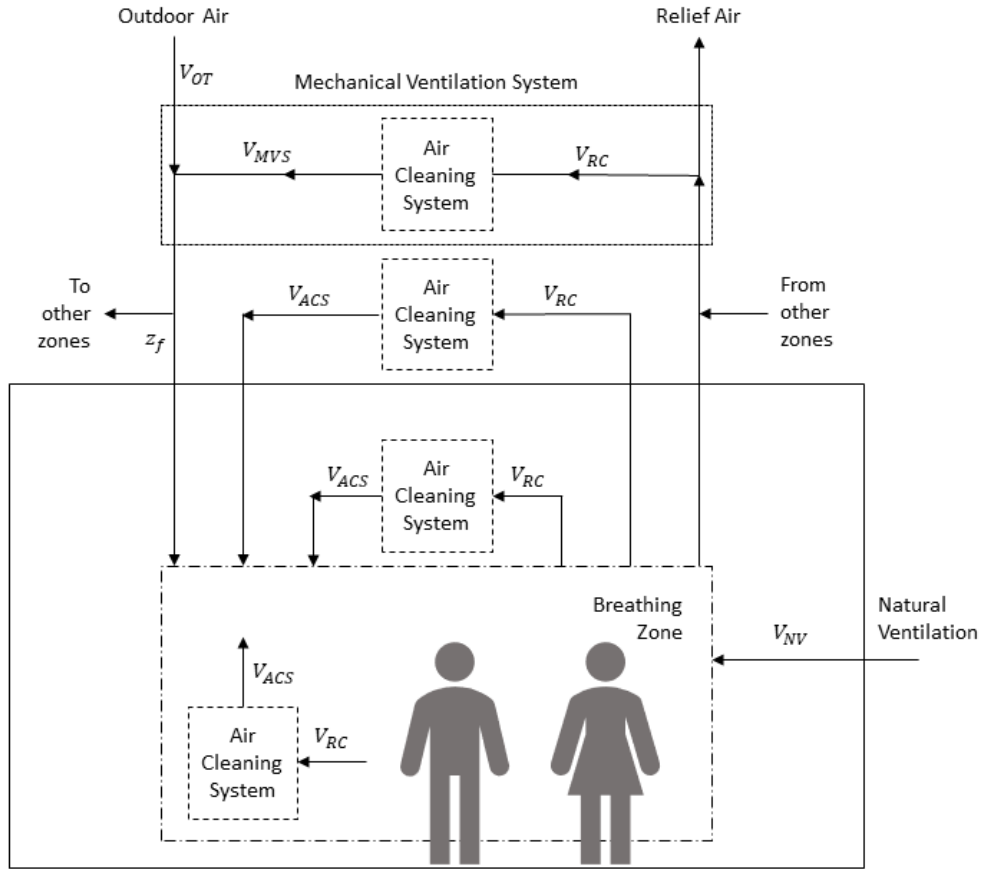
Outdoor Air

Relief Air

$V_{OT}$

Mechanical Ventilation System

$V_{MVS}$

Air Cleaning System

$V_{RC}$

To other zones

$z_f$

$V_{ACS}$

Air Cleaning System

$V_{RC}$

From other zones

$V_{ACS}$

Air Cleaning System

$V_{RC}$

Breathing Zone

Natural Ventilation

$V_{NV}$

$V_{ACS}$

Air Cleaning System

$V_{RC}$